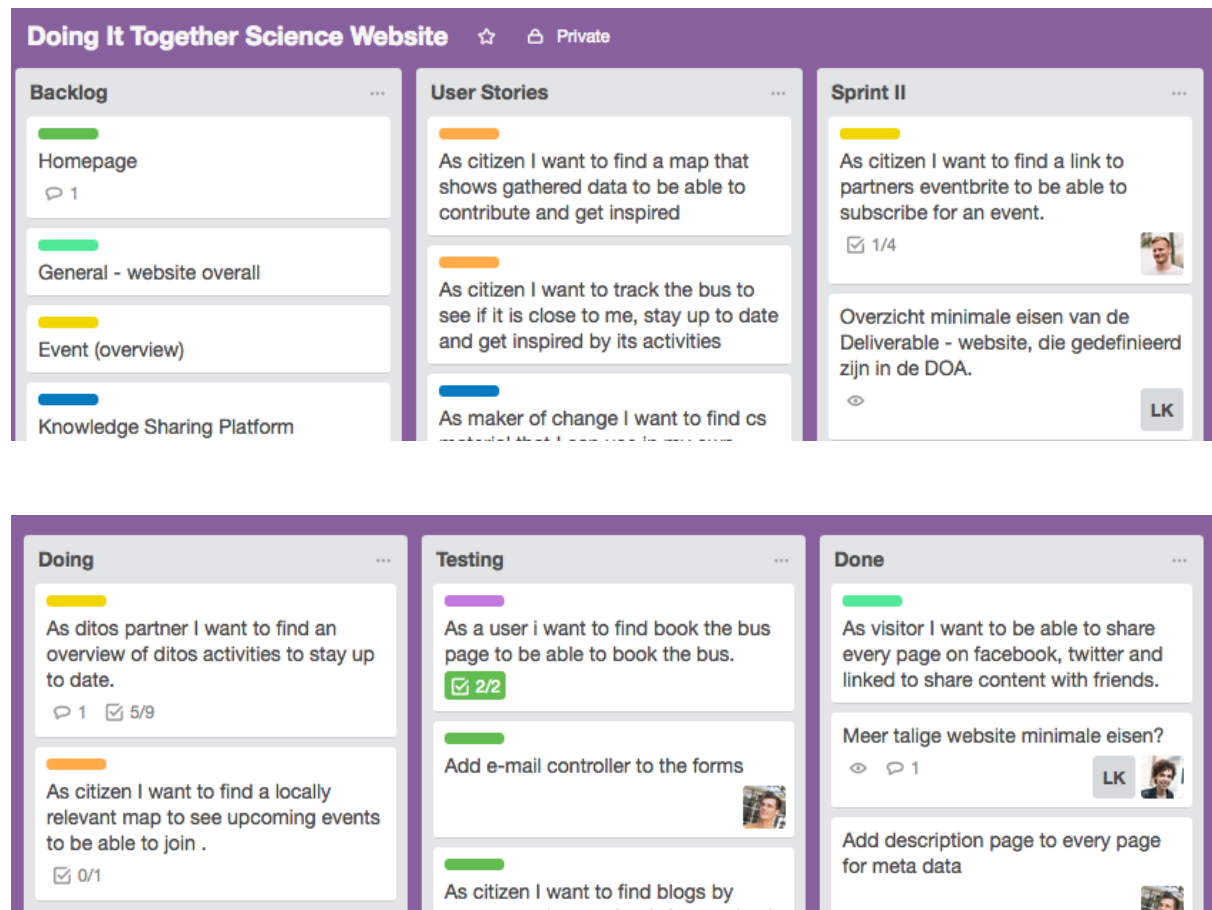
Doing It Together Science Website ☆ Private

Backlog ...

Homepage
1

General - website overall

Event (overview)

Knowledge Sharing Platform

User Stories ...

As citizen I want to find a map that shows gathered data to be able to contribute and get inspired

As citizen I want to track the bus to see if it is close to me, stay up to date and get inspired by its activities

As maker of change I want to find cs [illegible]

Sprint II ...

As citizen I want to find a link to partners eventbrite to be able to subscribe for an event.
1/4

Overzicht minimale eisen van de Deliverable - website, die gedefinieerd zijn in de DOA.
LK

Doing ...

As ditos partner I want to find an overview of ditos activities to stay up to date.
1 5/9

As citizen I want to find a locally relevant map to see upcoming events to be able to join .
0/1

Testing ...

As a user i want to find book the bus page to be able to book the bus.
2/2

Add e-mail controller to the forms

As citizen I want to find blogs by

Done ...

As visitor I want to be able to share every page on facebook, twitter and linked to share content with friends.

Meer talige website minimale eisen?
1 LK

Add description page to every page for meta data